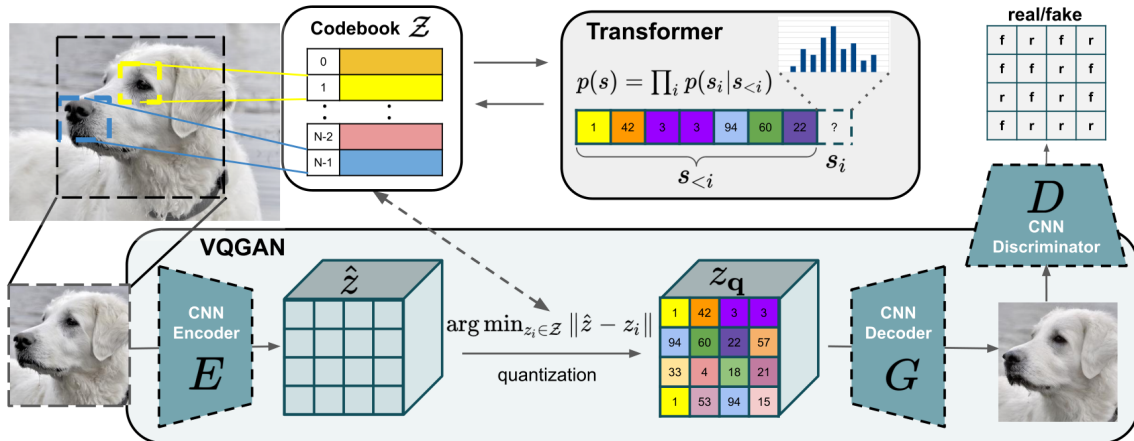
Codebook $\mathcal{Z}$

0

1

N-2

N-1

Transformer

$p(s) = \prod_i p(s_i | s_{<i})$

| 1 | 42 | 3 | 3 | 94 | 60 | 22 | ? |
|---|---|---|---|---|---|---|---|

$s_{<i}$

$s_i$

real/fake

| f | r | f | r |
|---|---|---|---|
| f | r | r | f |
| r | r | f | r |
| f | r | f | r |

$D$

CNN Discriminator

VQGAN

CNN Encoder

$E$

$\hat{z}$

$\arg\min_{z_i \in \mathcal{Z}} \|\hat{z} - z_i\|$

quantization

$z_{\mathbf{q}}$

| 1 | 42 | 3 | 3 |
|---|---|---|---|
| 94 | 60 | 22 | 57 |
| 33 | 4 | 18 | 21 |
| 1 | 53 | 94 | 15 |

CNN Decoder

$G$